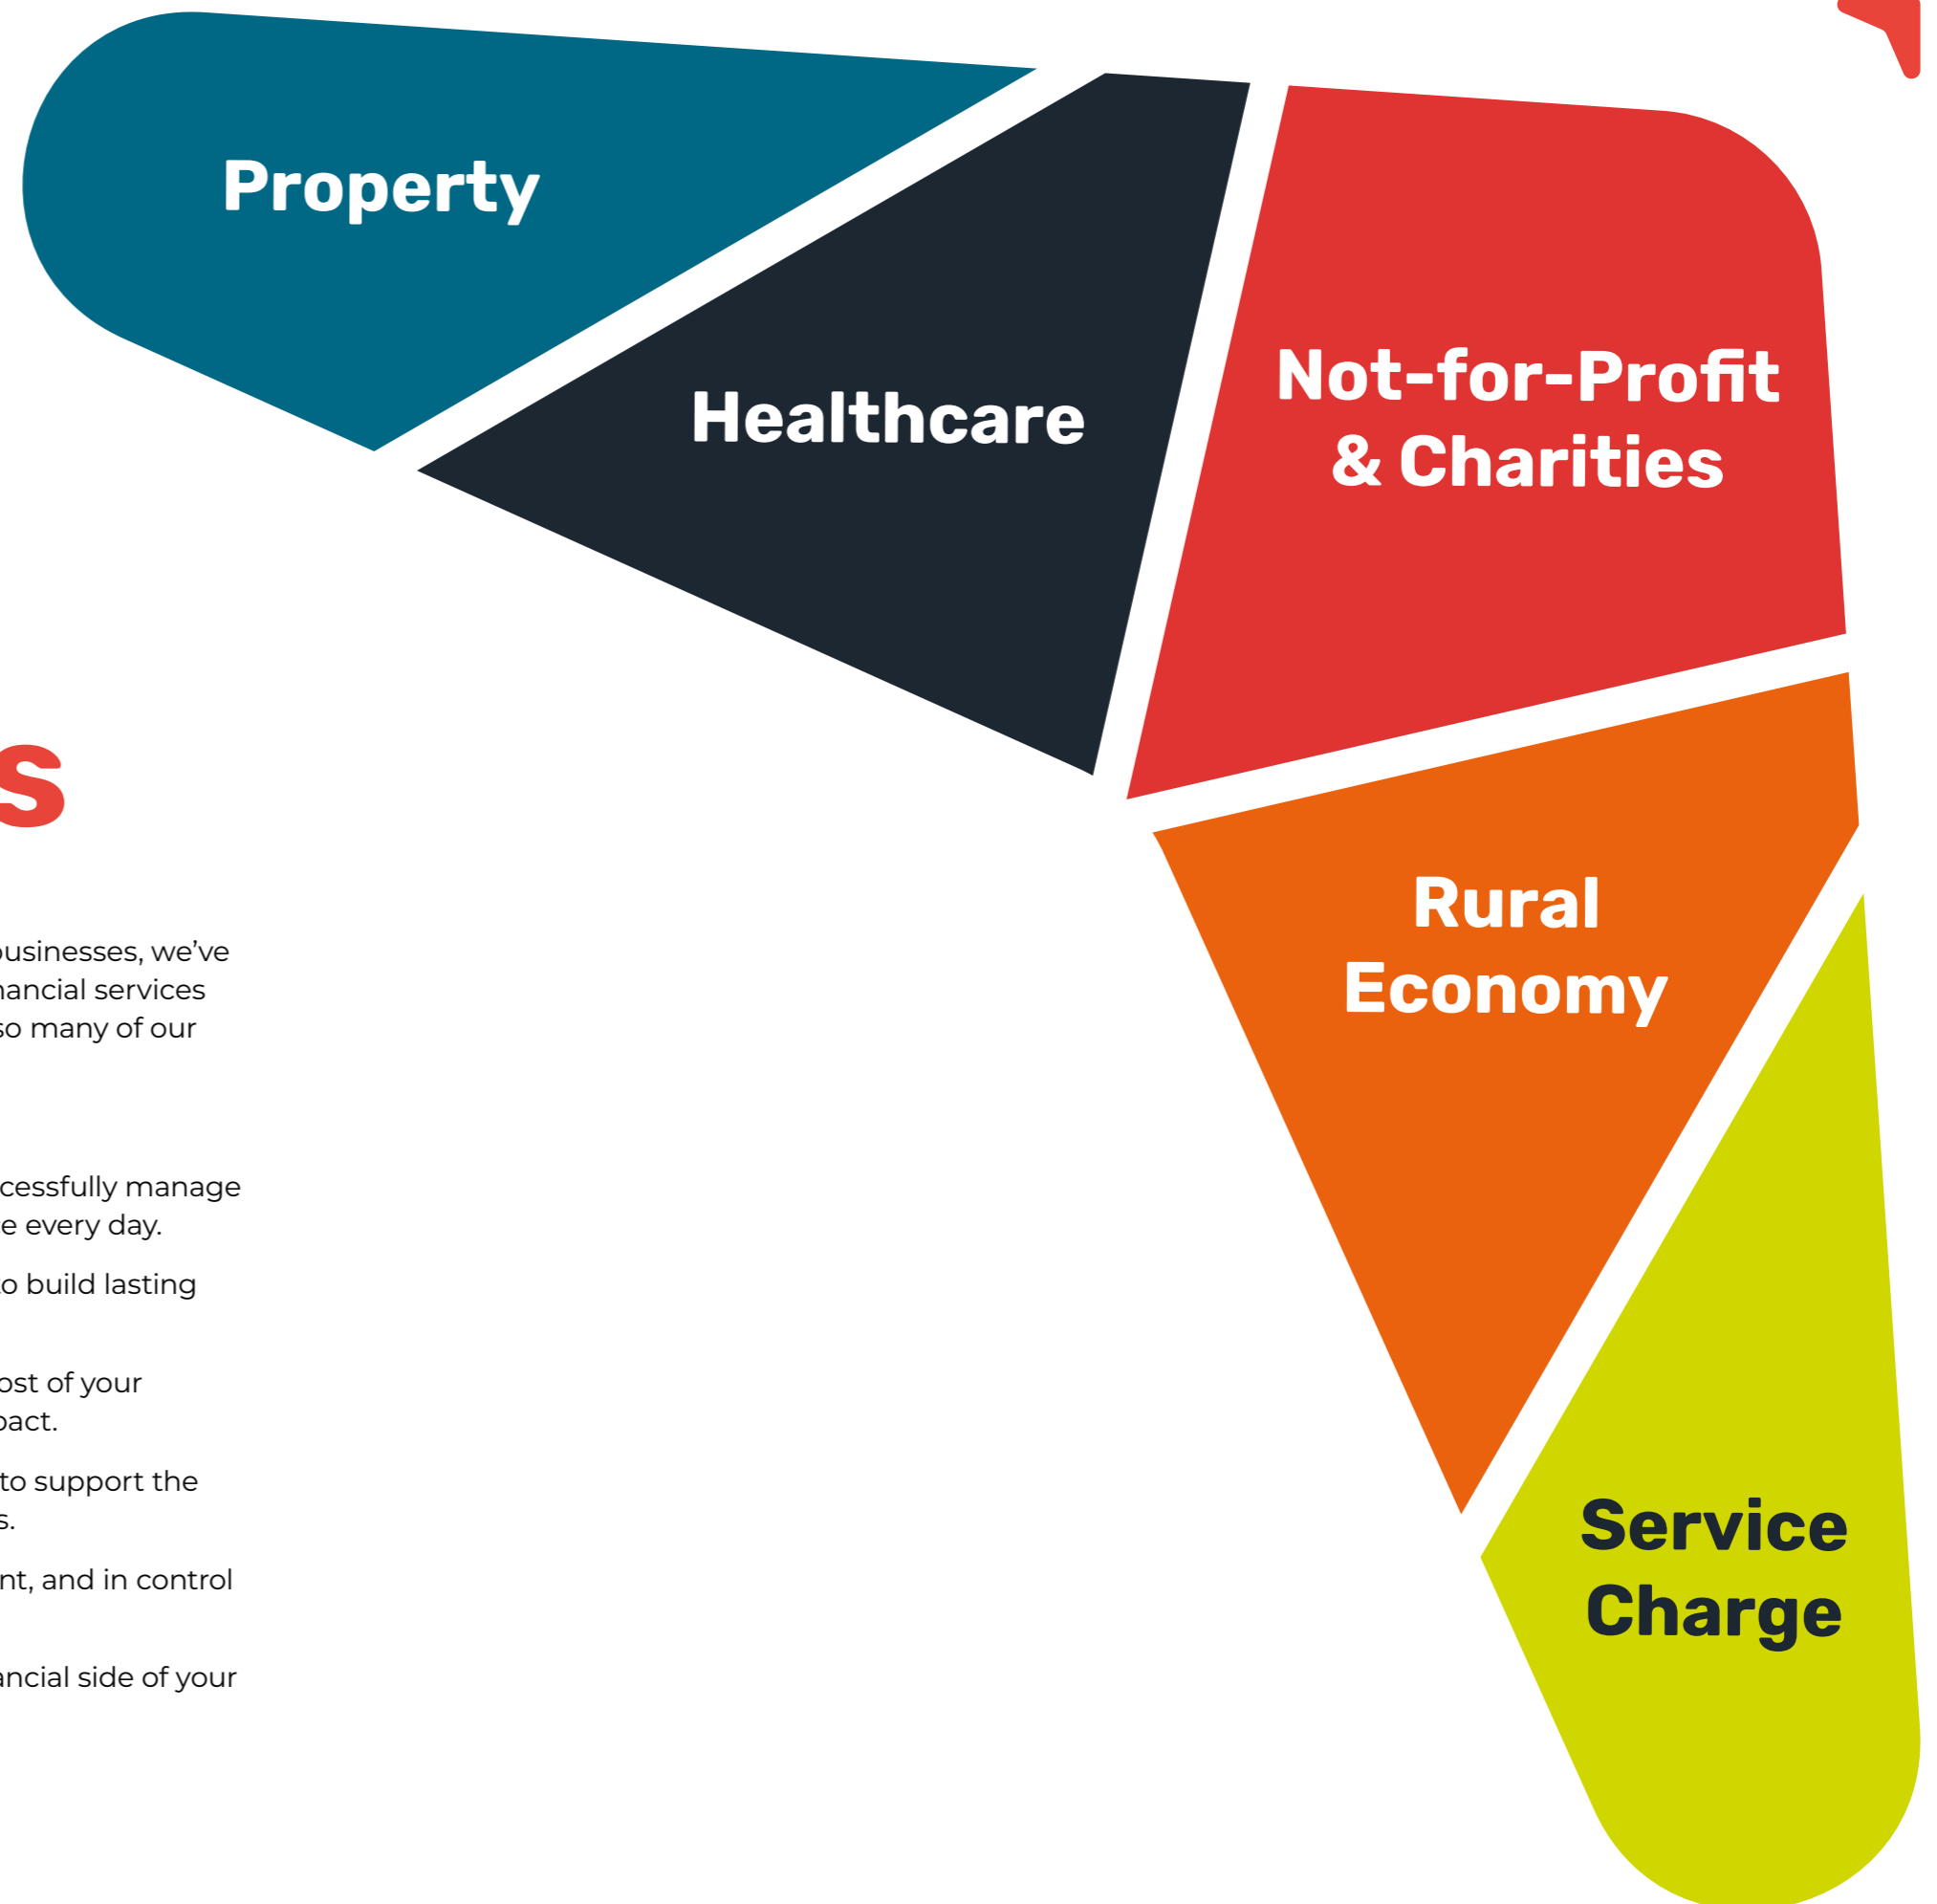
Property

Healthcare

Not-for-Profit & Charities

S

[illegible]businesses, we've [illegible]ancial services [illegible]so many of our

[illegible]cessfully manage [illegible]e every day.

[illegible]o build lasting

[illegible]ost of your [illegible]act.

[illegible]to support the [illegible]s.

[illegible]nt, and in control

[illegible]ancial side of your

Rural Economy

Service Charge